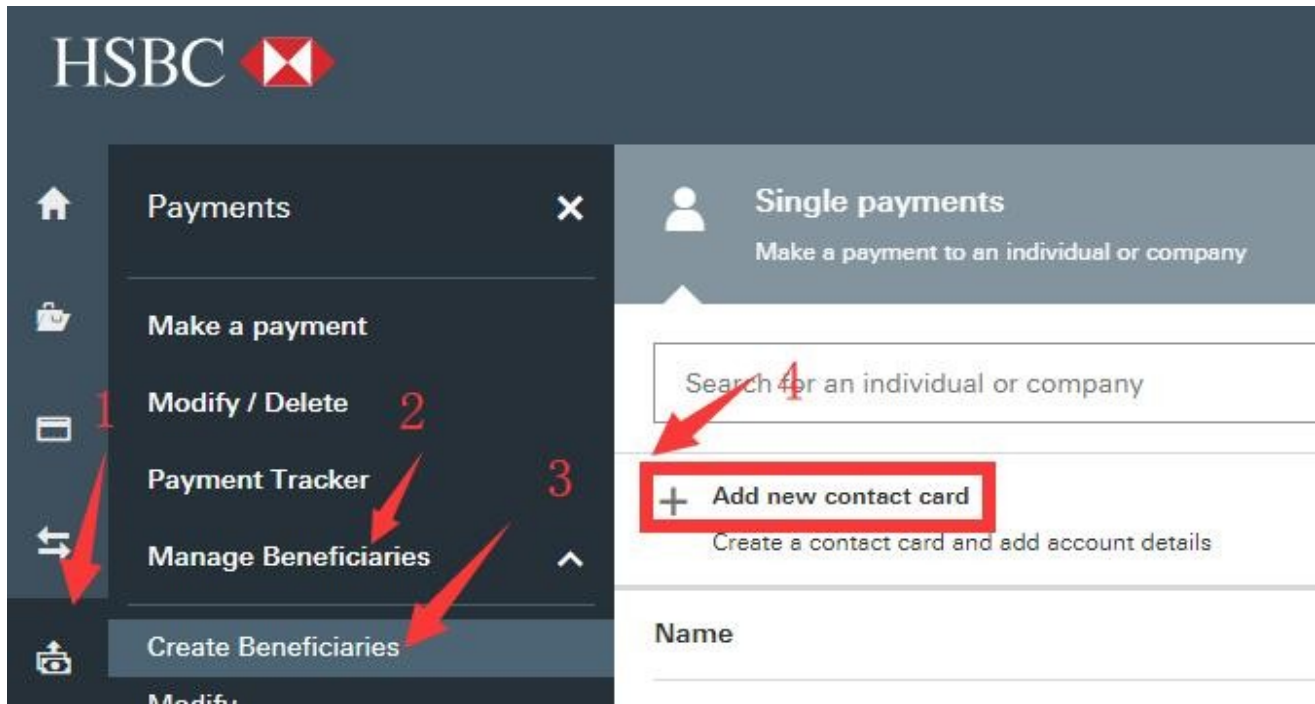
HSBC

Payments

Make a payment

Modify / Delete

Payment Tracker

Manage Beneficiaries

Create Beneficiaries

Modify

1

2

3

4

Single payments

Make a payment to an individual or company

Search for an individual or company

+ Add new contact card

Create a contact card and add account details

Name